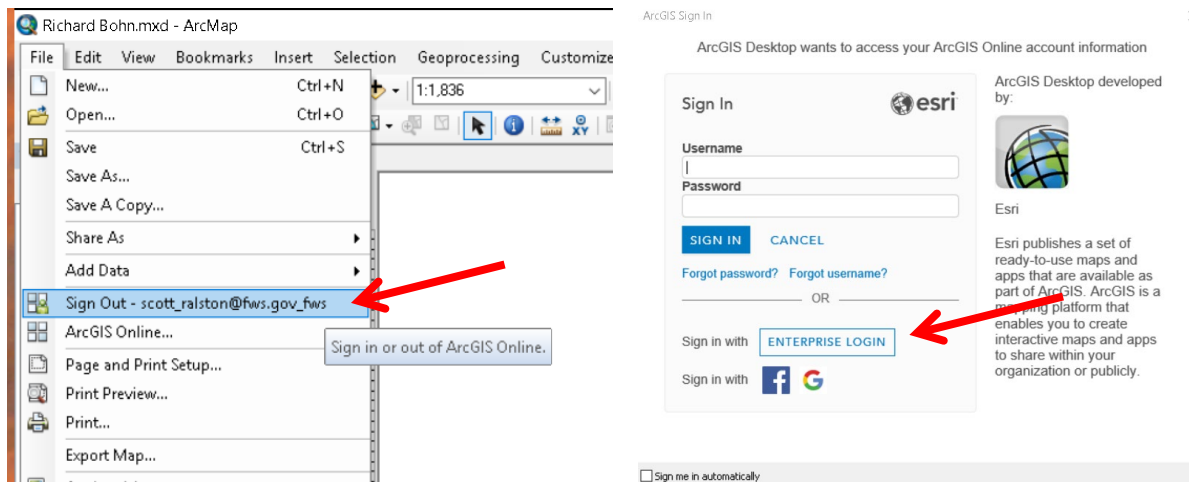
Richard Bohn.mxd - ArcMap

File Edit View Bookmarks Insert Selection Geoprocessing Customize

1:1,836

New... Ctrl+N
Open... Ctrl+O
Save Ctrl+S
Save As...
Save A Copy...
Share As
Add Data
Sign Out - scott_ralston@fws.gov_fws
ArcGIS Online...
Page and Print Setup...
Print Preview...
Print...
Export Map...

Sign in or out of ArcGIS Online.

ArcGIS Sign In

ArcGIS Desktop wants to access your ArcGIS Online account information

Sign In

esri

Username

Password

SIGN IN CANCEL

Forgot password? Forgot username?

OR

Sign in with ENTERPRISE LOGIN

Sign in with

ArcGIS Desktop developed by:

Esri

Esri publishes a set of ready-to-use maps and apps that are available as part of ArcGIS. ArcGIS is a mapping platform that enables you to create interactive maps and apps to share within your organization or publicly.

Sign me in automatically